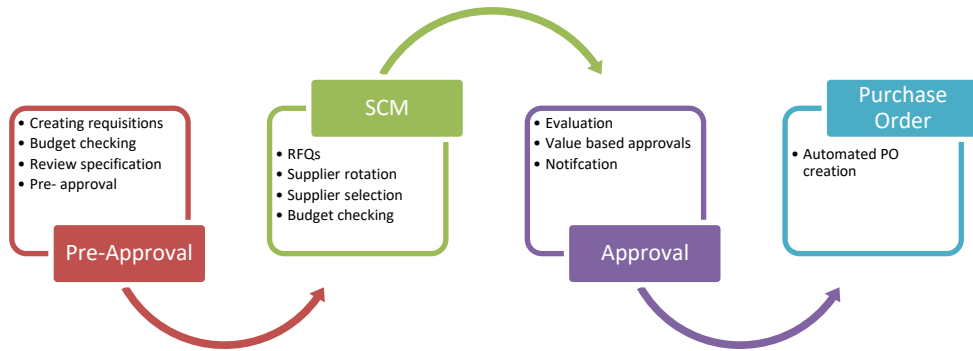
• Creating requisitions
• Budget checking
• Review specification
• Pre- approval

Pre-Approval

SCM

• RFQs
• Supplier rotation
• Supplier selection
• Budget checking

• Evaluation
• Value based approvals
• Notifcation

Approval

Purchase Order

• Automated PO creation